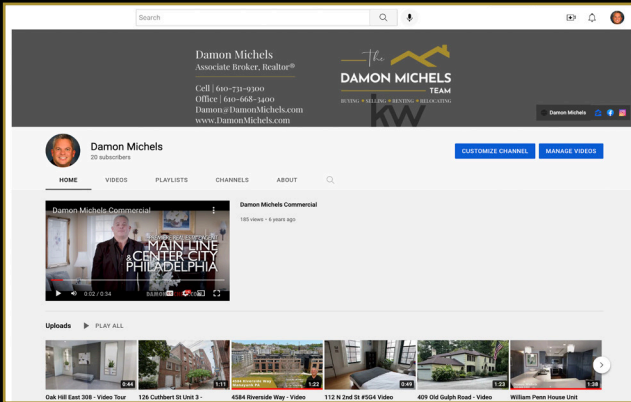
Search

Damon Michels
Associate Broker, Realtor®

Cell | 610-731-9300
Office | 610-668-3400
Damon@DamonMichels.com
www.DamonMichels.com

the
DAMON MICHELS
TEAM
BUYING • SELLING • RENTING • RELOCATING

kw

Damon Michels

Damon Michels
20 subscribers

CUSTOMIZE CHANNEL
MANAGE VIDEOS

HOME
VIDEOS
PLAYLISTS
CHANNELS
ABOUT

Damon Michels Commercial

MAIN LINE
& CENTER CITY
PHILADELPHIA

0:02 / 0:34

Damon Michels Commercial
185 views • 6 years ago

Uploads
PLAY ALL

0:44
Oak Hill East 308 - Video Tour

1:11
126 Cuthbert St Unit 3 -

1:22
4584 Riverside Way - Video

0:49
112 N 2nd St #5G4 Video

1:23
409 Old Gulph Road - Video

1:38
William Penn House Unit